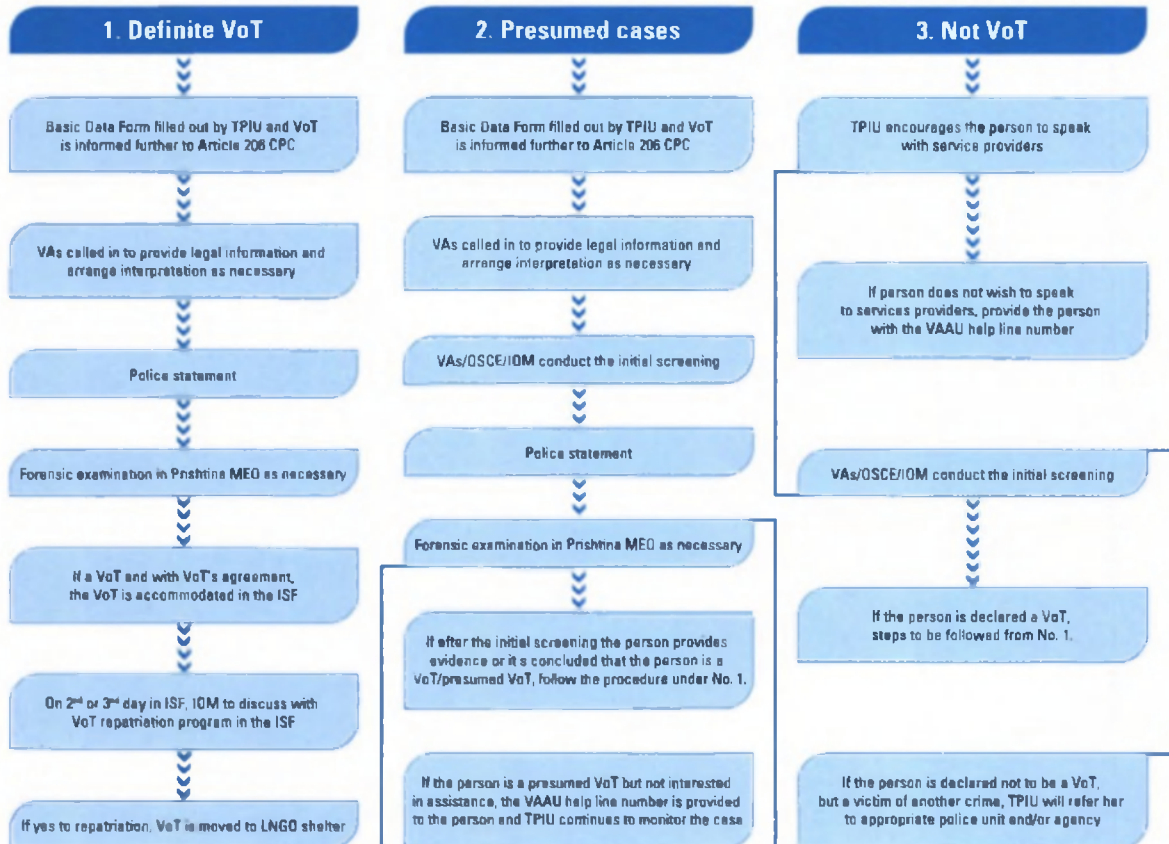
1. Definite VoT

Basic Data Form filled out by TPIU and VoT is informed further to Article 206 CPC

VAs called in to provide legal information and arrange interpretation as necessary

Police statement

Forensic examination in Prishtina MEO as necessary

If a VoT and with VoT's agreement, the VoT is accommodated in the ISF

On 2nd or 3rd day in ISF, IOM to discuss with VoT repatriation program in the ISF

If yes to repatriation, VoT is moved to LNGO shelter

2. Presumed cases

Basic Data Form filled out by TPIU and VoT is informed further to Article 206 CPC

VAs called in to provide legal information and arrange interpretation as necessary

VAs/OSCE/IOM conduct the initial screening

Police statement

Forensic examination in Prishtina MEO as necessary

If after the initial screening the person provides evidence or it's concluded that the person is a VoT/presumed VoT, follow the procedure under No. 1.

If the person is a presumed VoT but not interested in assistance, the VAAU help line number is provided to the person and TPIU continues to monitor the case

3. Not VoT

TPIU encourages the person to speak with service providers

If person does not wish to speak to services providers, provide the person with the VAAU help line number

VAs/OSCE/IOM conduct the initial screening

If the person is declared a VoT, steps to be followed from No. 1.

If the person is declared not to be a VoT, but a victim of another crime, TPIU will refer her to appropriate police unit and/or agency